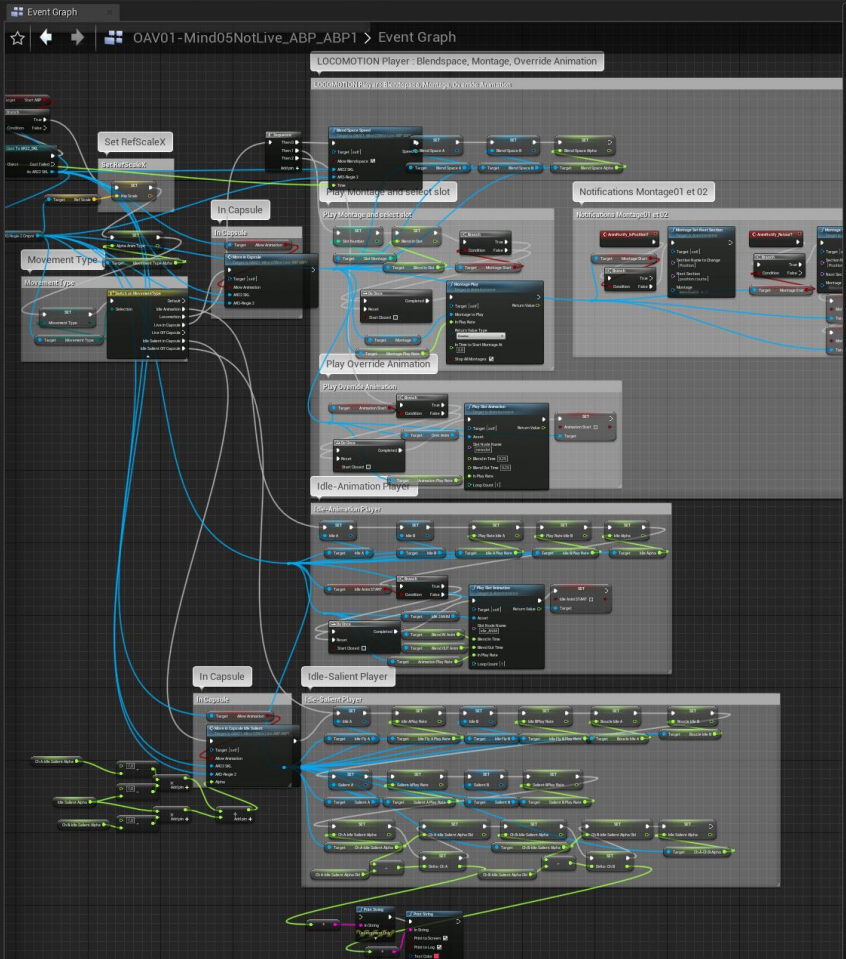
Event Graph

OAV01-Mind05NotLive_ABP_ABP1 > Event Graph

LOCOMOTION Player : Blendspace, Montage, Override Animation

LOCOMOTION Player : Blendspace, Montage, Override Animation

Set RefScaleX

Set RefScaleX

In Capsule

In Capsule

Movement Type

Movement Type

Play Montage and select slot

Play Montage and select slot

Notifications Montage01 et 02

Notifications Montage01 et 02

Play Override Animation

Play Override Animation

Idle-Animation Player

Idle-Animation Player

In Capsule

In Capsule

Idle-Salient Player

Idle-Salient Player